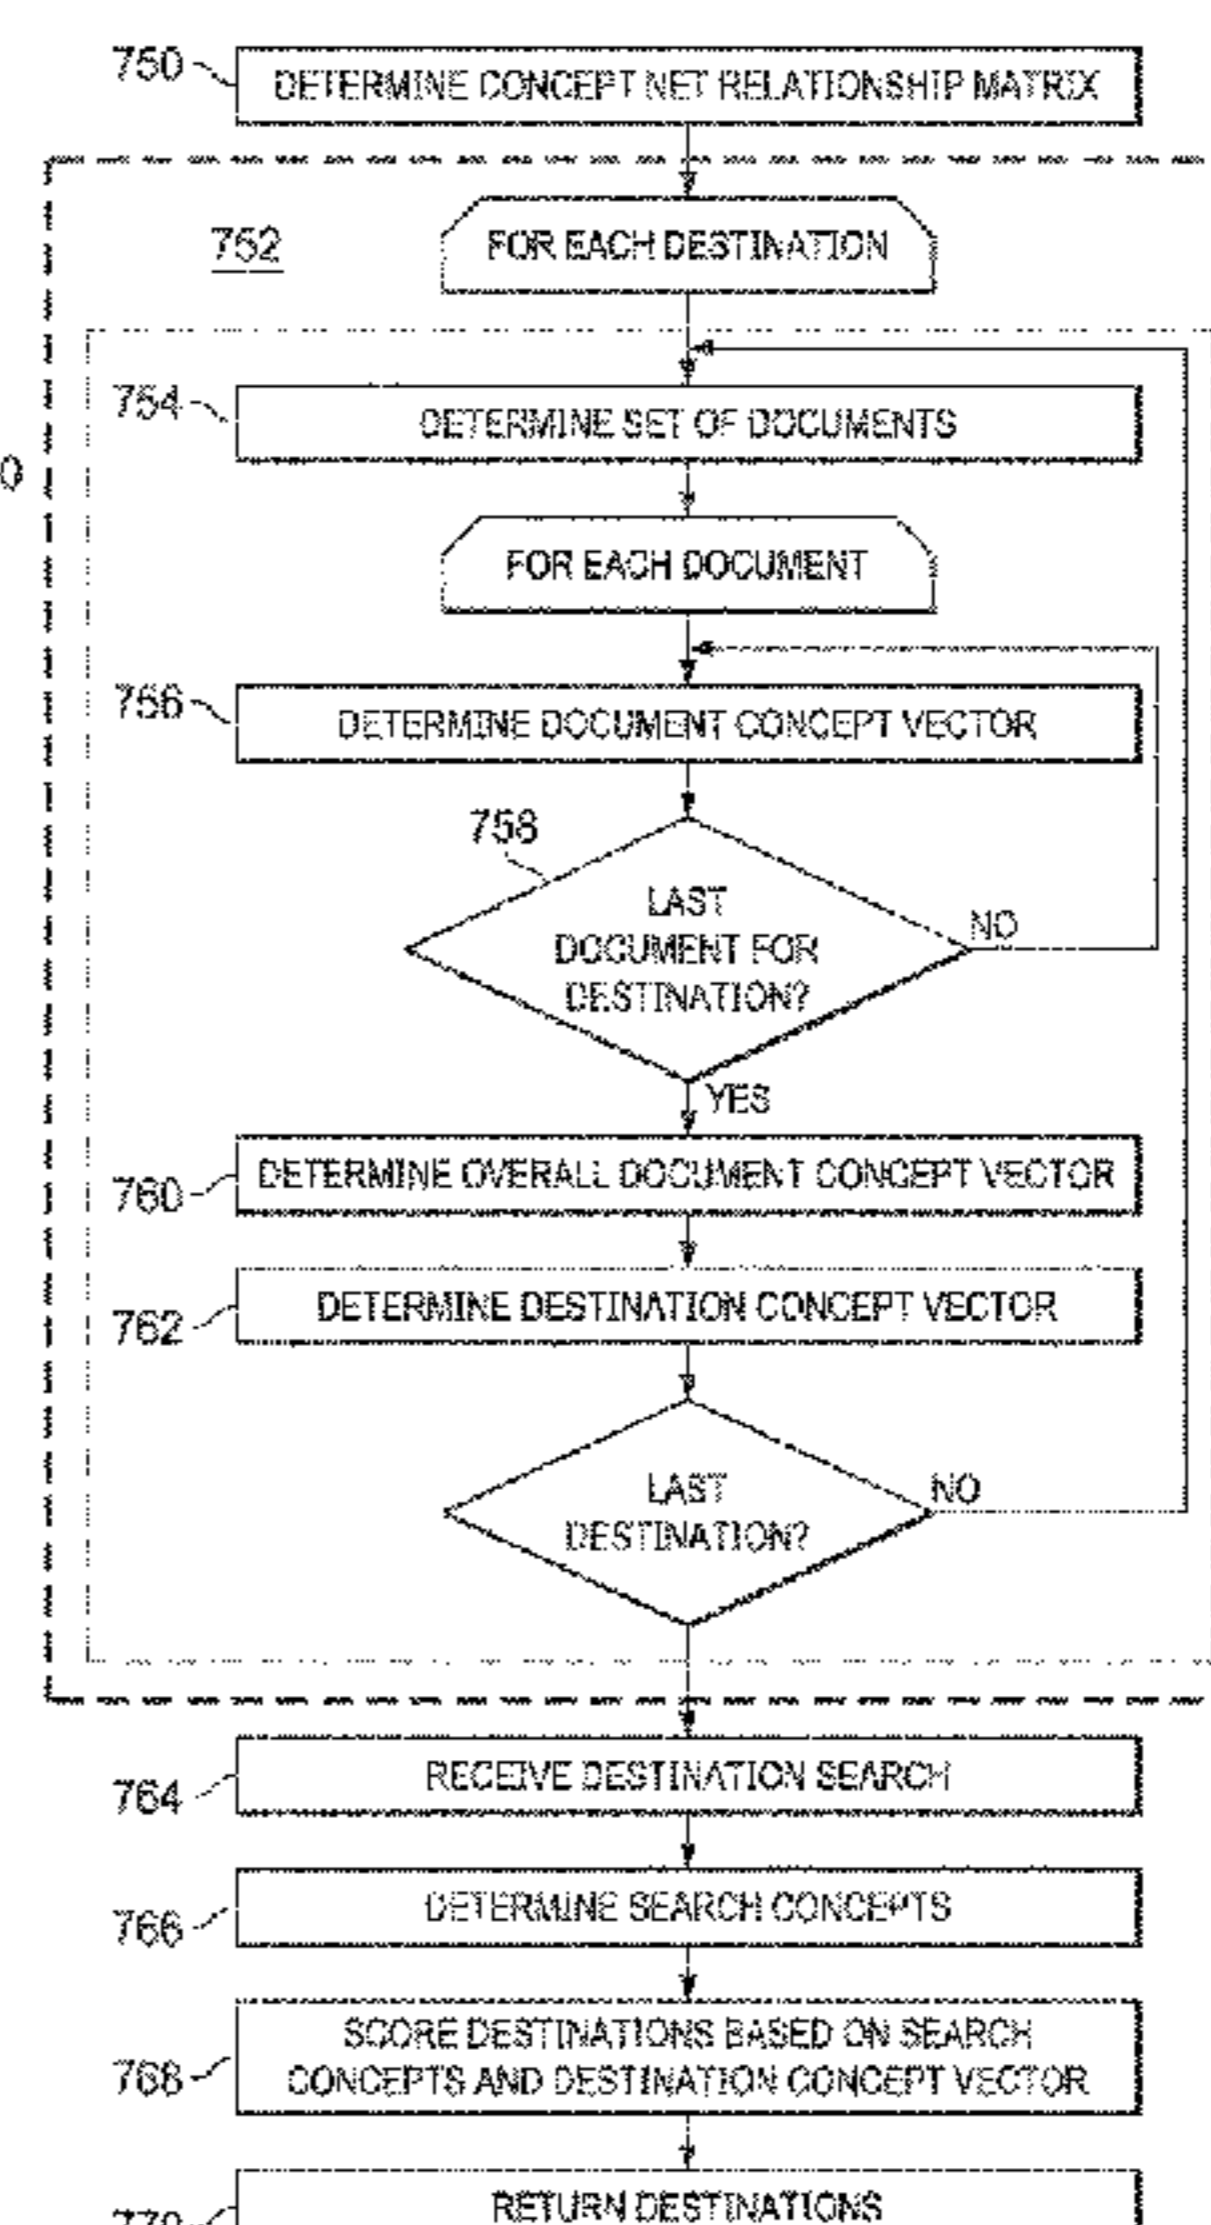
750
DETERMINE CONCEPT NET RELATIONSHIP MATRIX

752
FOR EACH DESTINATION

0

754
DETERMINE SET OF DOCUMENTS

FOR EACH DOCUMENT

756
DETERMINE DOCUMENT CONCEPT VECTOR

758
LAST DOCUMENT FOR DESTINATION?
NO
YES

760
DETERMINE OVERALL DOCUMENT CONCEPT VECTOR

762
DETERMINE DESTINATION CONCEPT VECTOR

LAST DESTINATION?
NO

764
RECEIVE DESTINATION SEARCH

766
DETERMINE SEARCH CONCEPTS

768
SCORE DESTINATIONS BASED ON SEARCH CONCEPTS AND DESTINATION CONCEPT VECTOR

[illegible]
RETURN DESTINATIONS